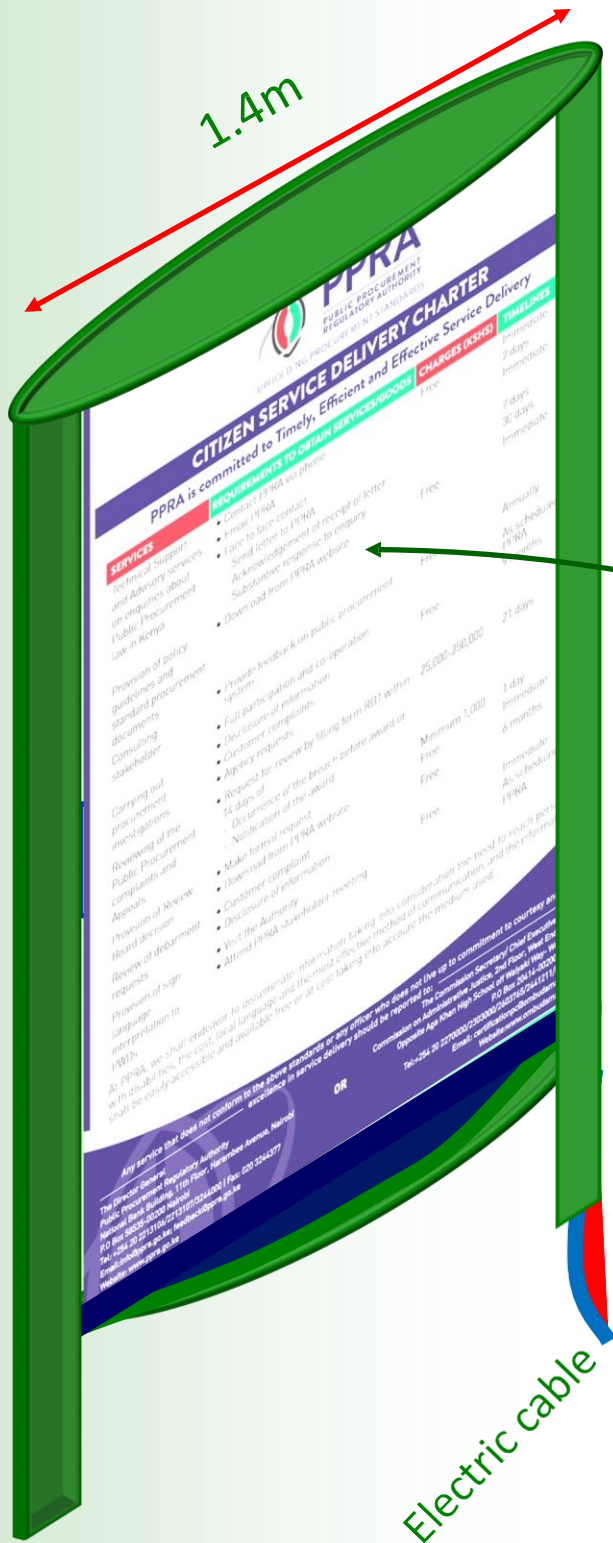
1.4m

PPRA
PUBLIC PROCUREMENT REGULATORY AUTHORITY
UPHOLDING PROCUREMENT STANDARDS

CITIZEN SERVICE DELIVERY CHARTER

PPRA is committed to Timely, Efficient and Effective Service Delivery

| SERVICES | REQUIREMENTS TO OBTAIN SERVICES/GOODS | CHARGES (KSHS) | TIMELINES |
|---|---|---|---|
| Technical Support and Advisory services on enquiries about Public Procurement law in Kenya | • Contact PPRA via phone • Email PPRA • Face to face contact • Send letter to PPRA Acknowledgement of receipt of letter Substantive response to enquiry | Free | Immediate 2 days Immediate 7 days 30 days Immediate |
| Provision of policy guidelines and standard procurement documents | • Download from PPRA website | Free | Annually As scheduled PPRA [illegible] months |
| Consulting stakeholder | • Provide feedback on public procurement system • Full participation and co-operation | Free | 21 days |
| Carrying out procurement investigations | • Disclosure of information • Customer complaints • Agency requests | 25,000-250,000 | 1 day Immediate 6 months |
| Reviewing of the Public Procurement complaints and Appeals | • Request for review by filing form RB1 within 14 days of: - Occurrence of the breach before award or - Notification of the award | Minimum 1,000 Free | |
| Provision of Review Board decision | • Make formal request • Download from PPRA website | Free | Immediate As scheduled PPRA |
| Review of debarment requests | • Customer complaint • Disclosure of information | Free | |
| Provision of sign language interpretation to PWDs | • Visit the Authority • Attend PPRA stakeholder meeting | | |

At PPRA, we shall endeavor to disseminate information taking into consideration the need to reach persons with disabilities, the cost, local language and the most effective method of communication, and the information shall be easily accessible and available free or at cost taking into account the medium used.

Any service that does not conform to the above standards or any officer who does not live up to commitment to courtesy and excellence in service delivery should be reported to:

The Director General
Public Procurement Regulatory Authority
National Bank Building, 11th Floor, Harambee Avenue, Nairobi
P.O Box 58535-00200 Nairobi
Tel: +254 20 2213106/2213107/3244000 | Fax: 020 3244377
Email: info@ppra.go.ke; feedback@ppra.go.ke
Website: www.ppra.go.ke

OR

The Commission Secretary/Chief Executive
Commission on Administrative Justice, 2nd Floor, West End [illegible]
Opposite Aga Khan High School off Waiyaki Way, W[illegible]
P.O Box 20414-00200 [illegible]
Tel: +254 20 2270000/2303000/2603765/2441211/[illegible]
Email: complain@ombudsman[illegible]
Website: www.ombudsman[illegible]

Electric cable